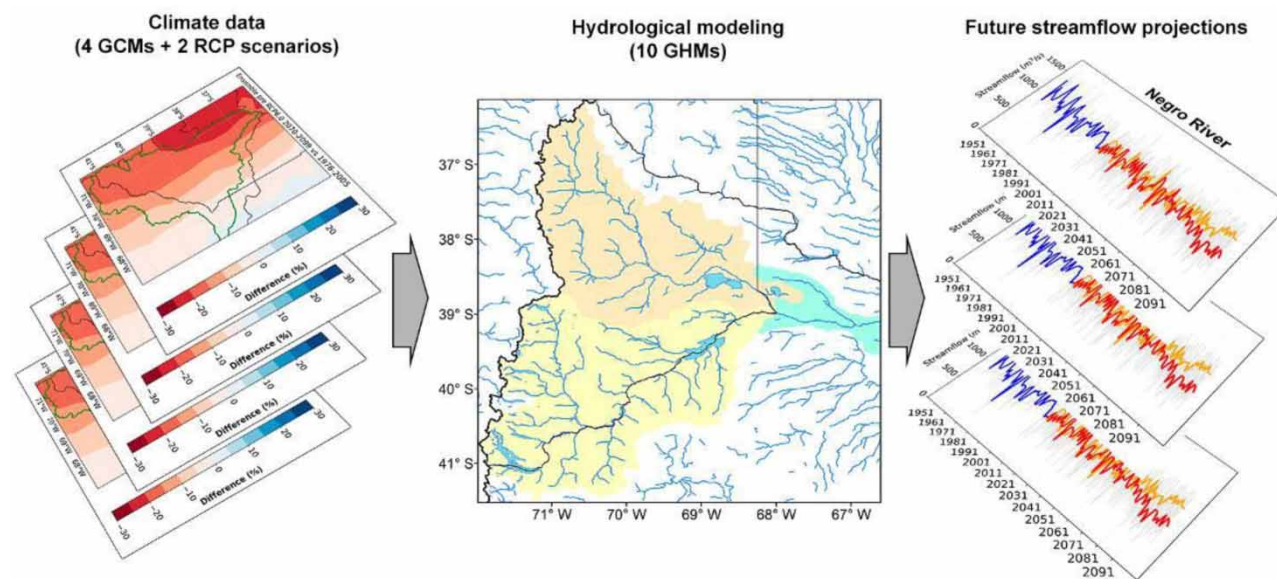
Climate data
(4 GCMs + 2 RCP scenarios)

Ensemble pre RCP8.5 2070-2099 vs 1976-2005

−30 −20 −10 0 10 20 30
Difference (%)

−30 −20 −10 0 10 20 30
Difference (%)

−30 −20 −10 0 10 20 30
Difference (%)

−30 −20 −10 0 10 20 30
Difference (%)

Hydrological modeling
(10 GHMs)

37° S
38° S
39° S
40° S
41° S
71° W 70° W 69° W 68° W 67° W

Future streamflow projections

Streamflow (m³/s)
1500
1000
500
0
Negro River
1951
1961
1971
1981
1991
2001
2011
2021
2031
2041
2051
2061
2071
2081
2091

Streamflow (m
1000
500
0
1951
1961
1971
1981
1991
2001
2011
2021
2031
2041
2051
2061
2071
2081
2091

Streamflow (m
1000
500
0
1951
1961
1971
1981
1991
2001
2011
2021
2031
2041
2051
2061
2071
2081
2091